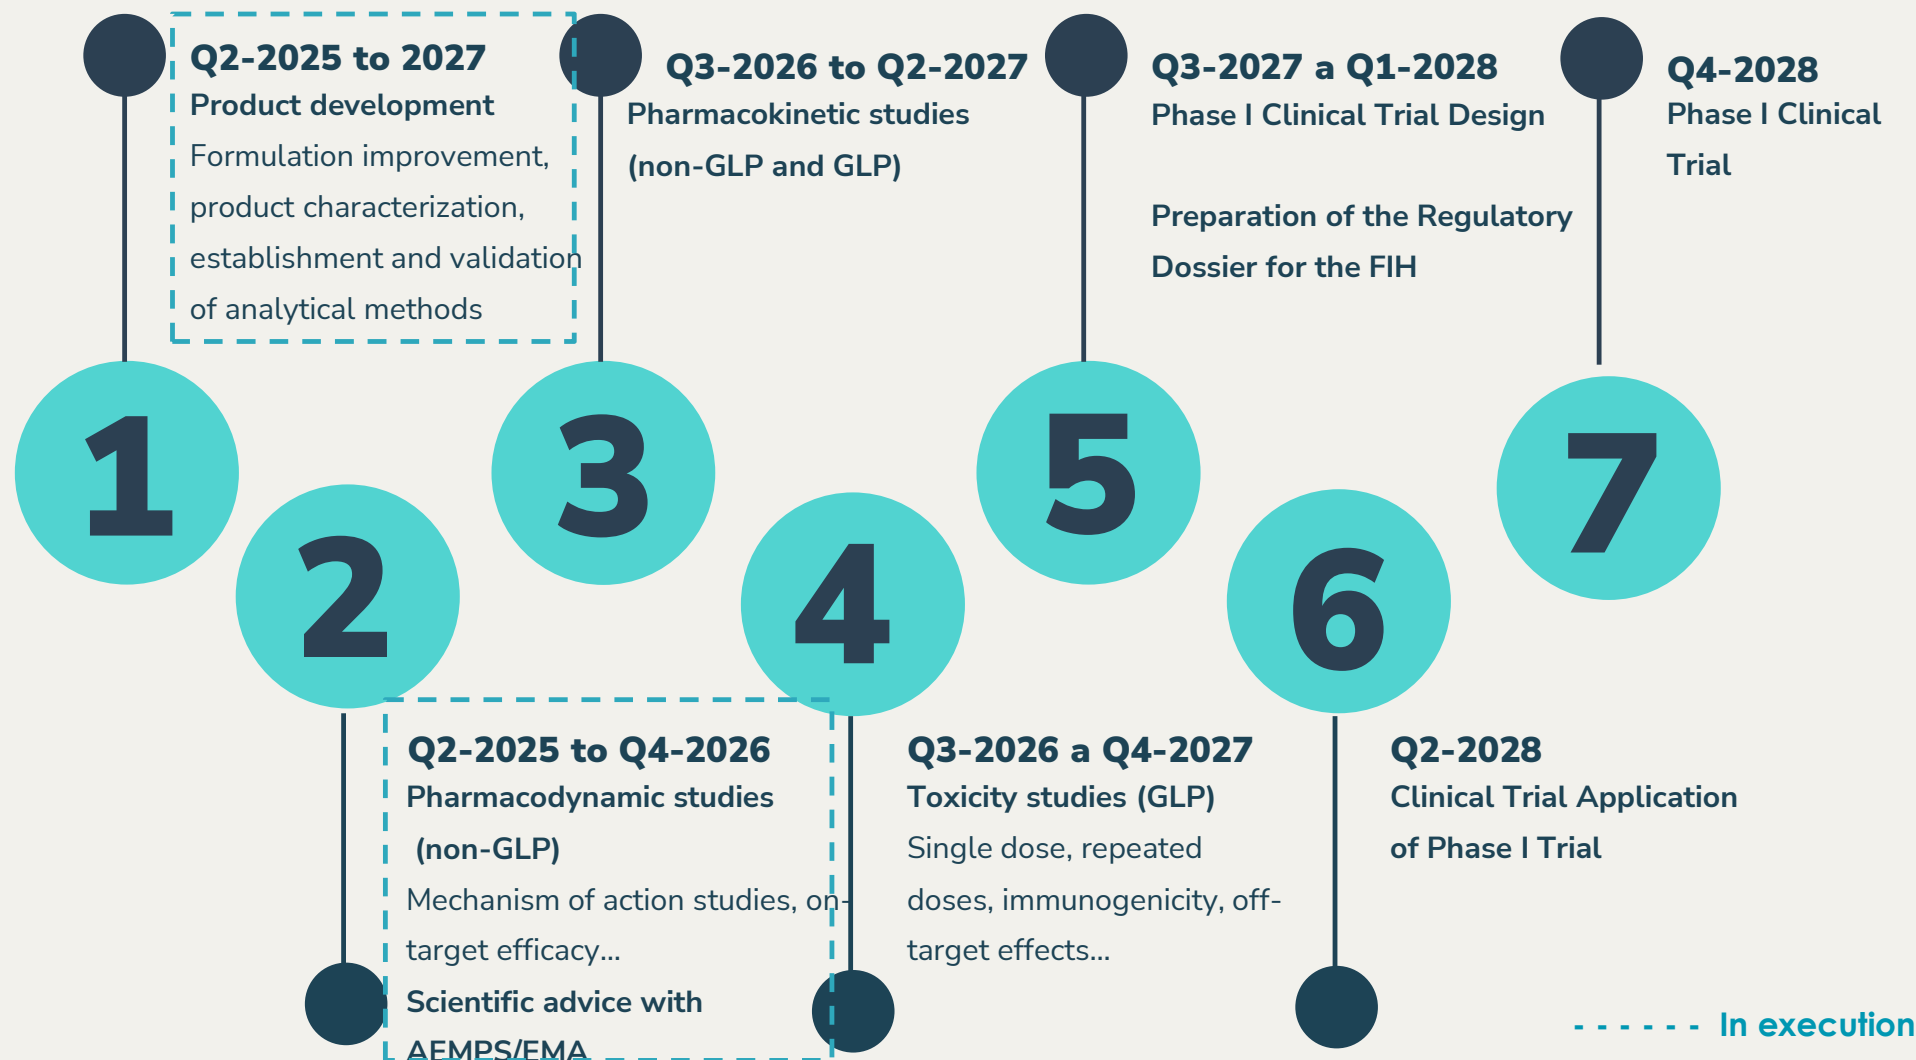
Q2-2025 to 2027
Product development
Formulation improvement, product characterization, establishment and validation of analytical methods

Q3-2026 to Q2-2027
Pharmacokinetic studies (non-GLP and GLP)

Q3-2027 a Q1-2028
Phase I Clinical Trial Design

Preparation of the Regulatory Dossier for the FIH

Q4-2028
Phase I Clinical Trial

1

2

3

4

5

6

7

Q2-2025 to Q4-2026
Pharmacodynamic studies (non-GLP)
Mechanism of action studies, on-target efficacy...
Scientific advice with AEMPS/EMA

Q3-2026 a Q4-2027
Toxicity studies (GLP)
Single dose, repeated doses, immunogenicity, off-target effects...

Q2-2028
Clinical Trial Application of Phase I Trial

In execution